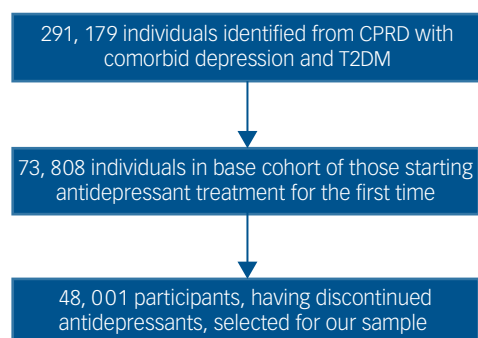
291, 179 individuals identified from CPRD with comorbid depression and T2DM

73, 808 individuals in base cohort of those starting antidepressant treatment for the first time

48, 001 participants, having discontinued antidepressants, selected for our sample